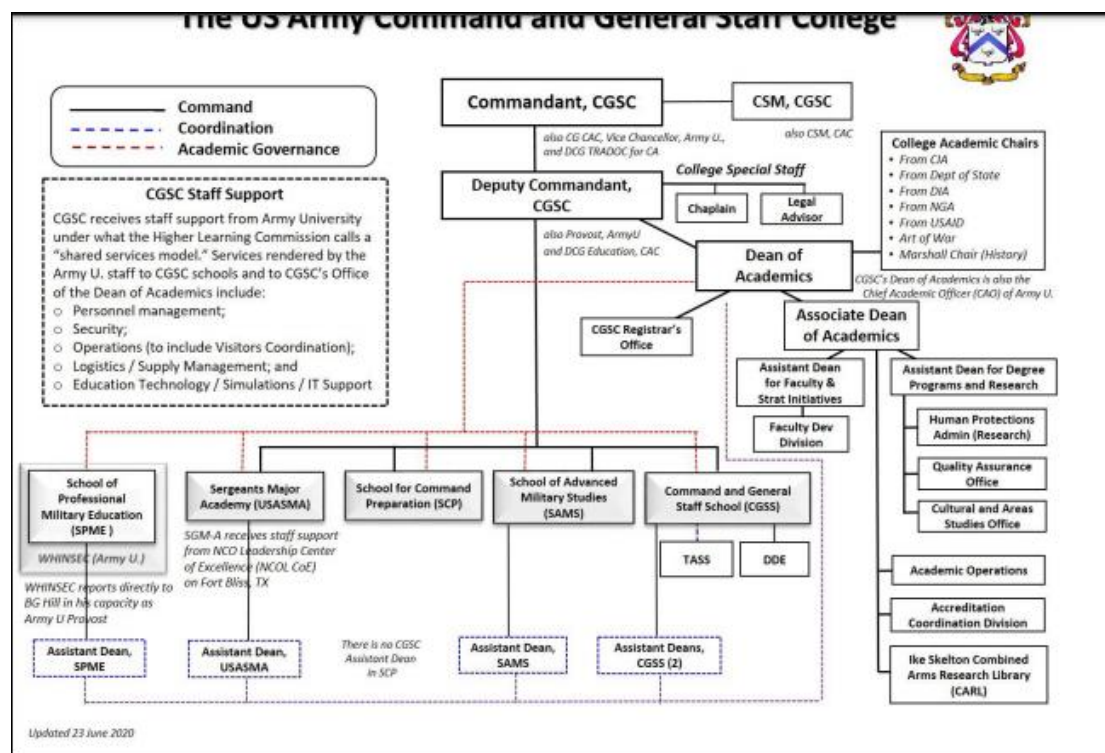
The US Army Command and General Staff College

Command
Coordination
Academic Governance

CGSC Staff Support
CGSC receives staff support from Army University under what the Higher Learning Commission calls a "shared services model." Services rendered by the Army U. staff to CGSC schools and to CGSC's Office of the Dean of Academics include:
○ Personnel management;
○ Security;
○ Operations (to include Visitors Coordination);
○ Logistics / Supply Management; and
○ Education Technology / Simulations / IT Support

Commandant, CGSC
also CG CAC, Vice Chancellor, Army U., and DCG TRADOC for CA

CSM, CGSC
also CSM, CAC

College Special Staff
Chaplain
Legal Advisor

Deputy Commandant, CGSC
also Provost, ArmyU and DCG Education, CAC

College Academic Chairs
• From CIA
• From Dept of State
• From DIA
• From NGA
• From USAID
• Art of War
• Marshall Chair (History)

Dean of Academics
CGSC's Dean of Academics is also the Chief Academic Officer (CAO) of Army U.

CGSC Registrar's Office

Associate Dean of Academics

Assistant Dean for Faculty & Strat Initiatives
Faculty Dev Division

Assistant Dean for Degree Programs and Research
Human Protections Admin (Research)
Quality Assurance Office
Cultural and Areas Studies Office

School of Professional Military Education (SPME)
WHINSEC (Army U.)
WHINSEC reports directly to BG Hill in his capacity as Army U Provost

Sergeants Major Academy (USASMA)
SGM-A receives staff support from NCO Leadership Center of Excellence (NCOL CoE) on Fort Bliss, TX

School for Command Preparation (SCP)

School of Advanced Military Studies (SAMS)

Command and General Staff School (CGSS)
TASS
DDE

Academic Operations
Accreditation Coordination Division
Ike Skelton Combined Arms Research Library (CARL)

Assistant Dean, SPME
Assistant Dean, USASMA
There is no CGSC Assistant Dean in SCP
Assistant Dean, SAMS
Assistant Deans, CGSS (2)

Updated 23 June 2020